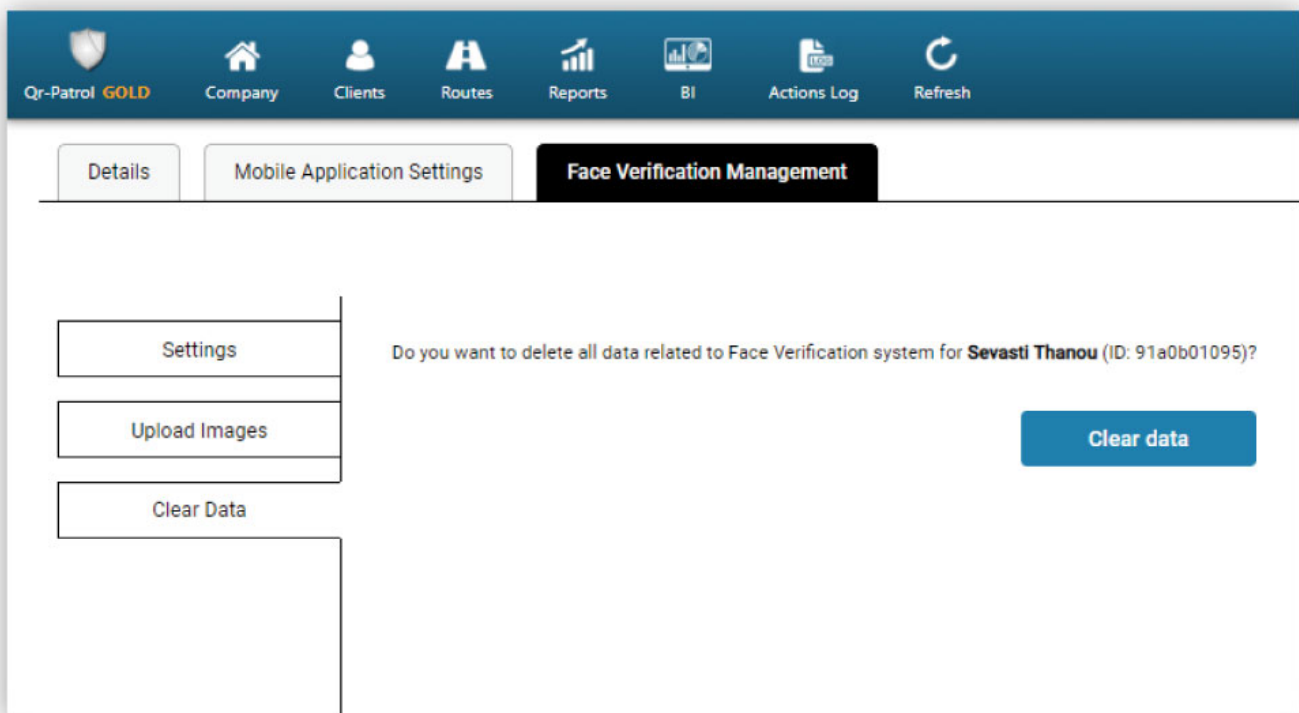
Qr-Patrol GOLD Company Clients Routes Reports BI Actions Log Refresh

Details | Mobile Application Settings | Face Verification Management

Settings

Upload Images

Clear Data

Do you want to delete all data related to Face Verification system for **Sevasti Thanou** (ID: 91a0b01095)?

Clear data